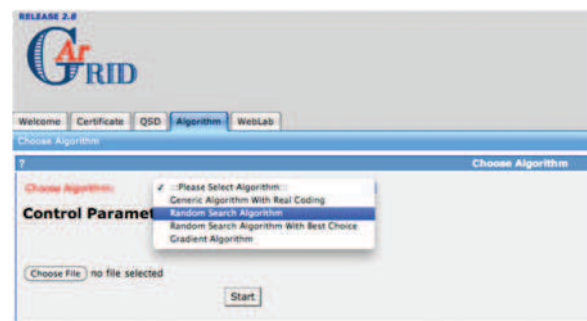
RELEASE 2.0

GArRID

Welcome | Certificate | QSD | Algorithm | WebLab

Choose Algorithm

? Choose Algorithm

Choose Algorithm:

✓ ::Please Select Algorithm::
Generic Algorithm With Real Coding
Random Search Algorithm
Random Search Algorithm With Best Choice
Gradient Algorithm

Control Paramet

Choose File no file selected

Start